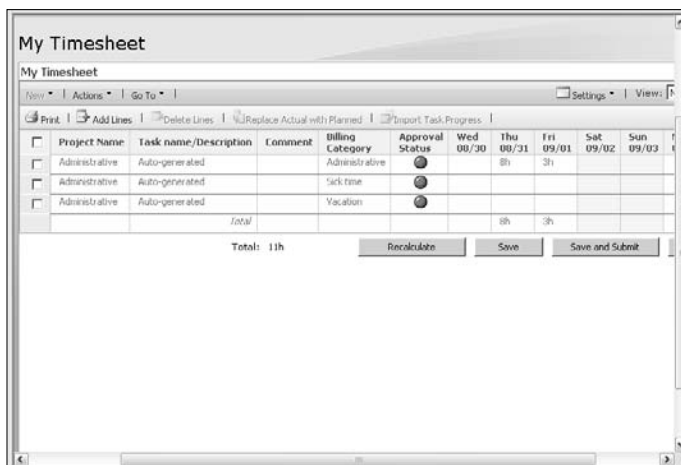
My Timesheet

My Timesheet

New ▾ | Actions ▾ | Go To ▾ |

Settings ▾ | View: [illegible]

Print | Add Lines | Delete Lines | Replace Actual with Planned | Import Task Progress |

| | Project Name | Task name/Description | Comment | Billing Category | Approval Status | Wed 08/30 | Thu 08/31 | Fri 09/01 | Sat 09/02 | Sun 09/03 |
|---|---|---|---|---|---|---|---|---|---|---|
| | Administrative | Auto-generated | | Administrative | | | 8h | 3h | | |
| | Administrative | Auto-generated | | Sick time | | | | | | |
| | Administrative | Auto-generated | | Vacation | | | | | | |
| | | Total | | | | | 8h | 3h | | |

Total: 11h

Recalculate

Save

Save and Submit